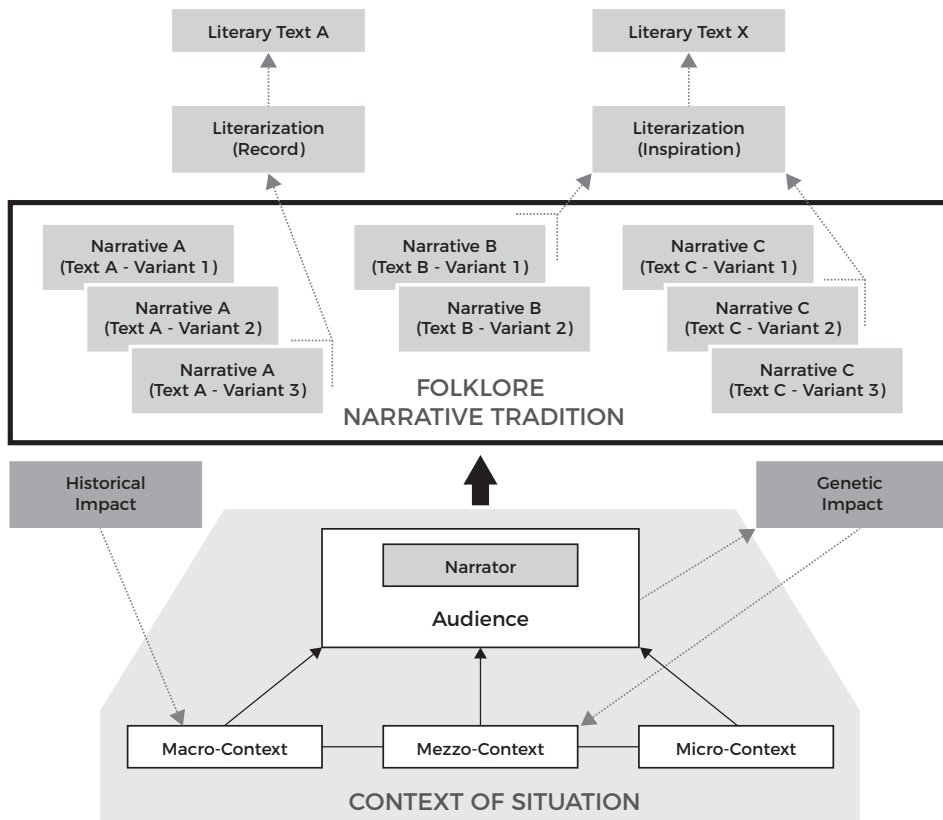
Literary Text A

Literary Text X

Literarization (Record)

Literarization (Inspiration)

Narrative A (Text A - Variant 1)

Narrative A (Text A - Variant 2)

Narrative A (Text A - Variant 3)

Narrative B (Text B - Variant 1)

Narrative B (Text B - Variant 2)

Narrative C (Text C - Variant 1)

Narrative C (Text C - Variant 2)

Narrative C (Text C - Variant 3)

FOLKLORE NARRATIVE TRADITION

Historical Impact

Genetic Impact

Narrator

Audience

Macro-Context

Mezzo-Context

Micro-Context

CONTEXT OF SITUATION